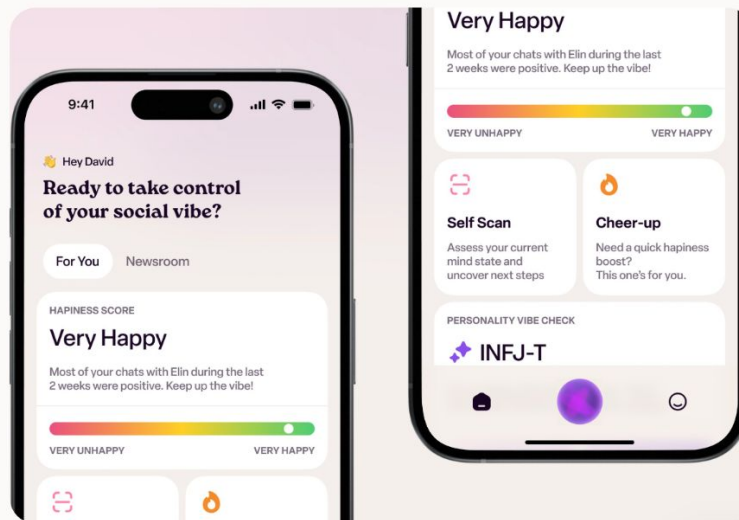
9:41

Hey David

Ready to take control of your social vibe?

For You Newsroom

HAPINESS SCORE

Very Happy

Most of your chats with Elin during the last 2 weeks were positive. Keep up the vibe!

VERY UNHAPPY VERY HAPPY

Very Happy

Most of your chats with Elin during the last 2 weeks were positive. Keep up the vibe!

VERY UNHAPPY VERY HAPPY

Self Scan

Assess your current mind state and uncover next steps

Cheer-up

Need a quick hapiness boost? This one's for you.

PERSONALITY VIBE CHECK

INFJ-T